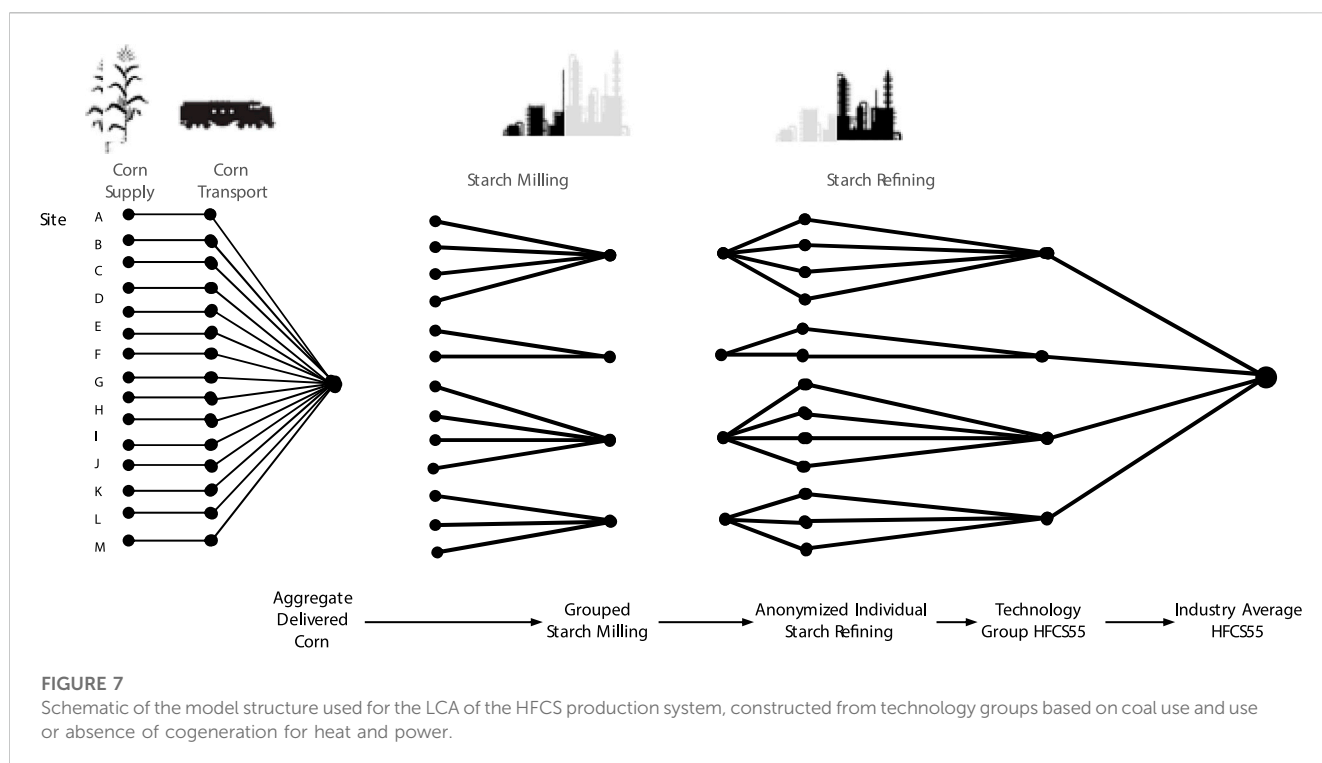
Corn Supply

Corn Transport

Starch Milling

Starch Refining

Site

A
B
C
D
E
F
G
H
I
J
K
L
M

Aggregate Delivered Corn

Grouped Starch Milling

Anonymized Individual Starch Refining

Technology Group HFCS55

Industry Average HFCS55

FIGURE 7
Schematic of the model structure used for the LCA of the HFCS production system, constructed from technology groups based on coal use and use or absence of cogeneration for heat and power.